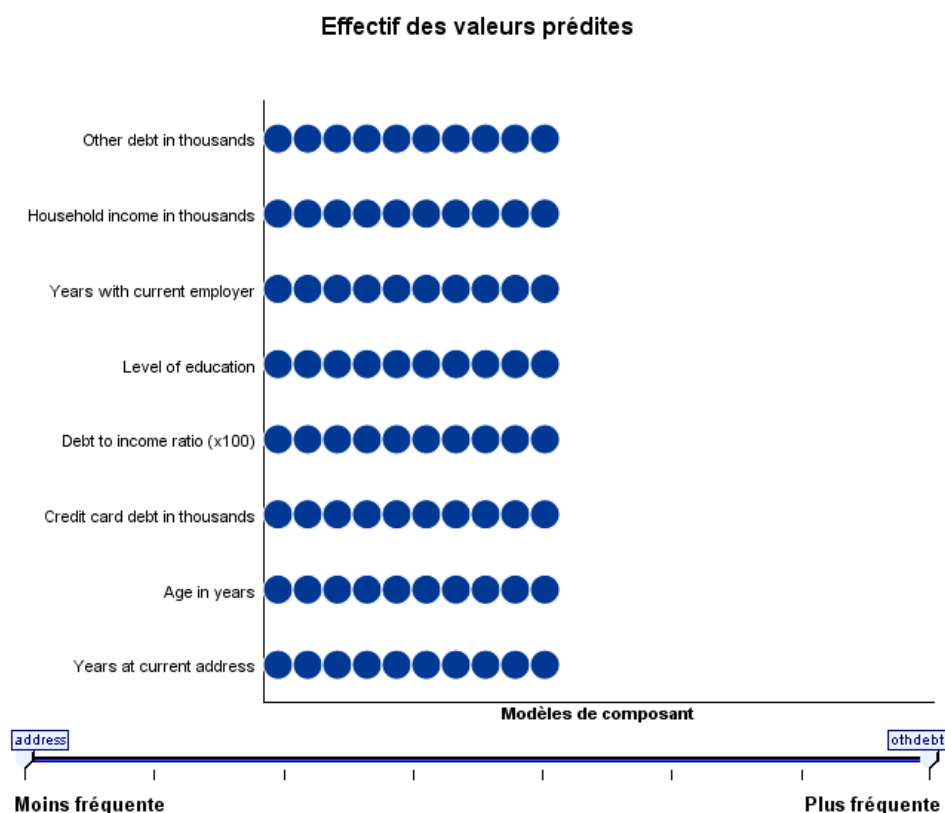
Effectif des valeurs prédites

Other debt in thousands
Household income in thousands
Years with current employer
Level of education
Debt to income ratio (x100)
Credit card debt in thousands
Age in years
Years at current address

Modèles de composant

address
othdebt

Moins fréquente
Plus fréquente